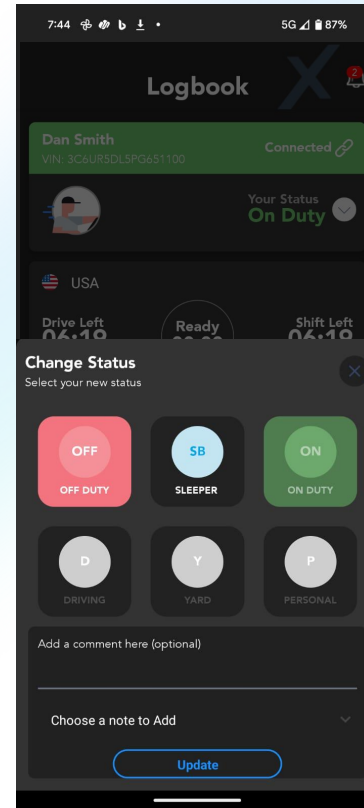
7:44 5G 87%

Logbook

2

Dan Smith
VIN: 3C6UR5DL5PG651100
Connected

Your Status
On Duty

USA

Drive Left
06:19
Ready
Shift Left
06:19

Change Status
Select your new status

OFF
OFF DUTY

SB
SLEEPER

ON
ON DUTY

D
DRIVING

Y
YARD

P
PERSONAL

Add a comment here (optional)

Choose a note to Add

Update